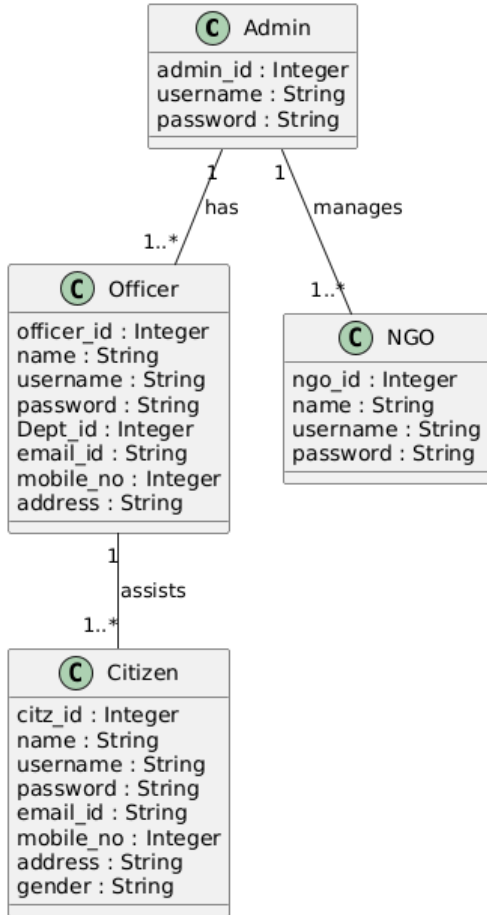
C Admin
admin_id : Integer
username : String
password : String

1
has
1..*

1
manages
1..*

C Officer
officer_id : Integer
name : String
username : String
password : String
Dept_id : Integer
email_id : String
mobile_no : Integer
address : String

C NGO
ngo_id : Integer
name : String
username : String
password : String

1
assists
1..*

C Citizen
citz_id : Integer
name : String
username : String
password : String
email_id : String
mobile_no : Integer
address : String
gender : String